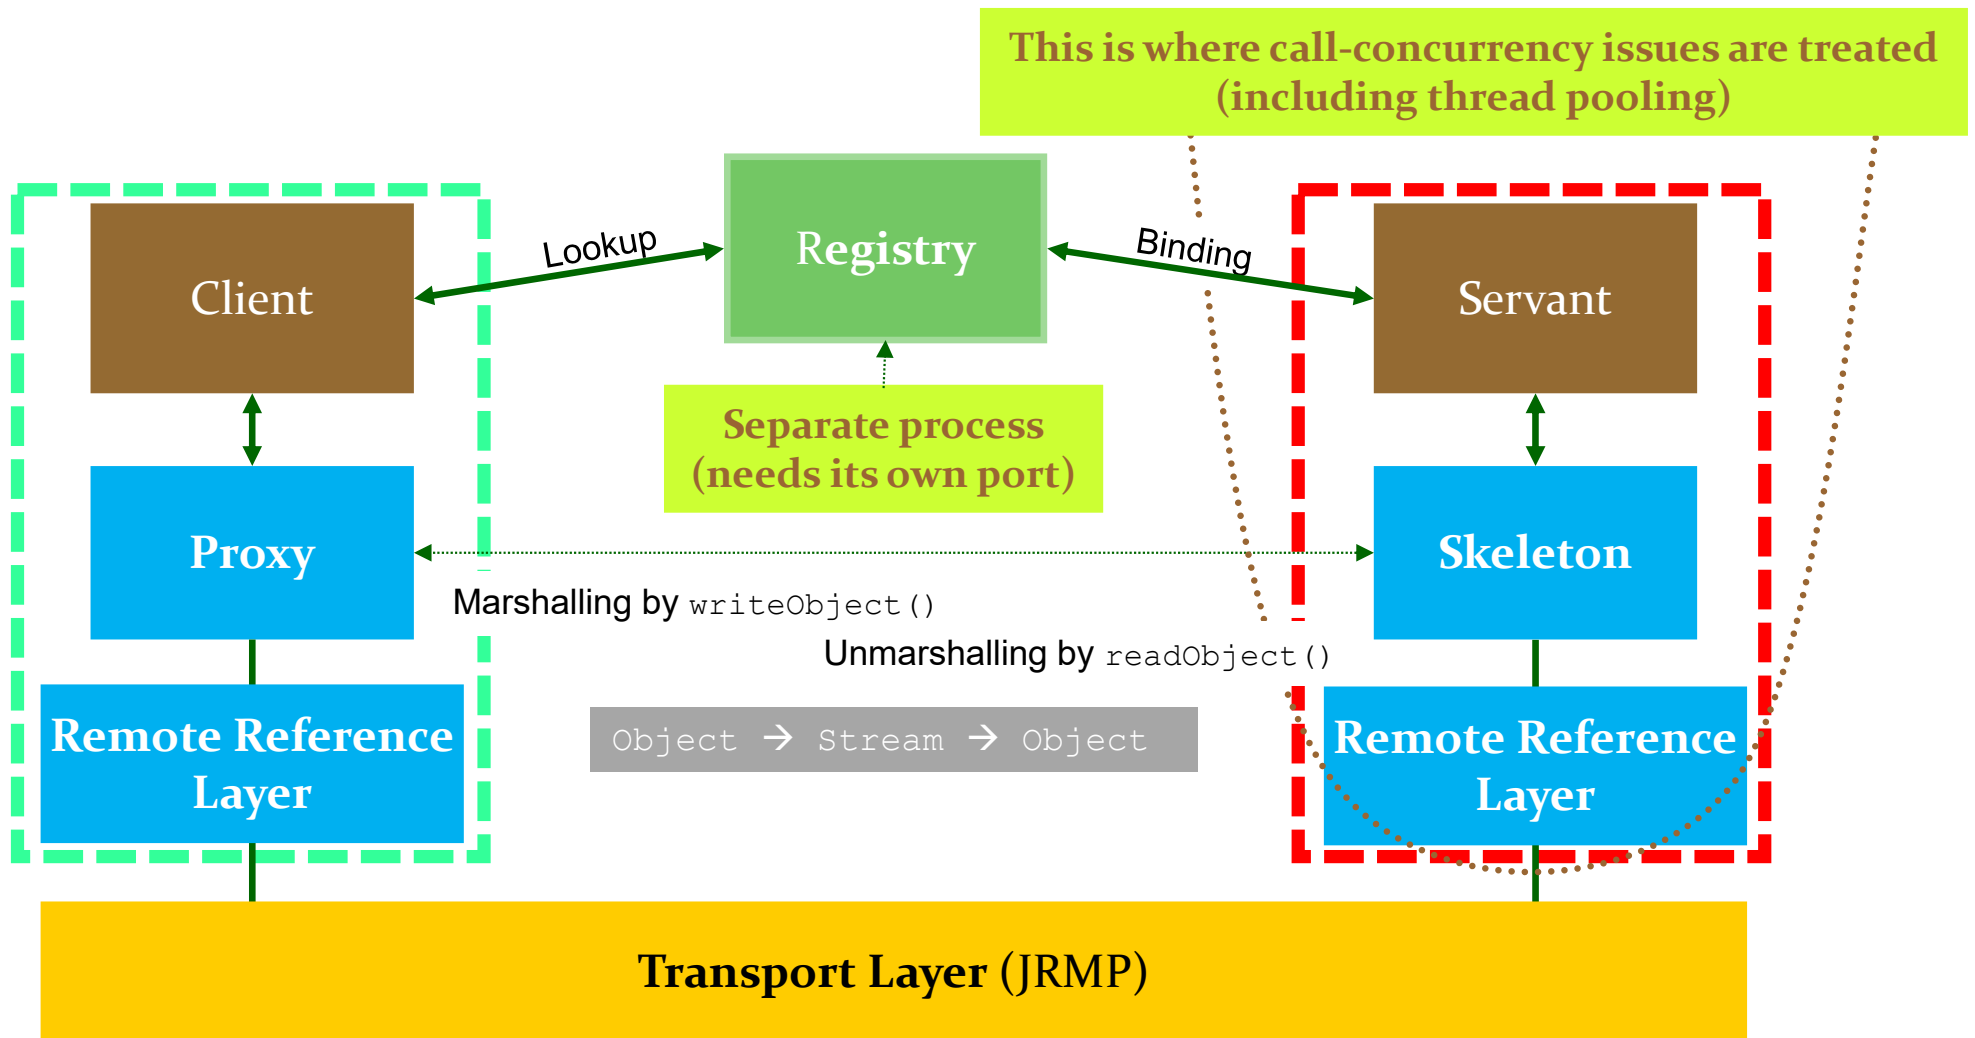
This is where call-concurrency issues are treated (including thread pooling)

Client

Lookup

Registry

Binding

Servant

Separate process (needs its own port)

Proxy

Skeleton

Marshalling by writeObject()

Unmarshalling by readObject()

Remote Reference Layer

Object → Stream → Object

Remote Reference Layer

Transport Layer (JRMP)